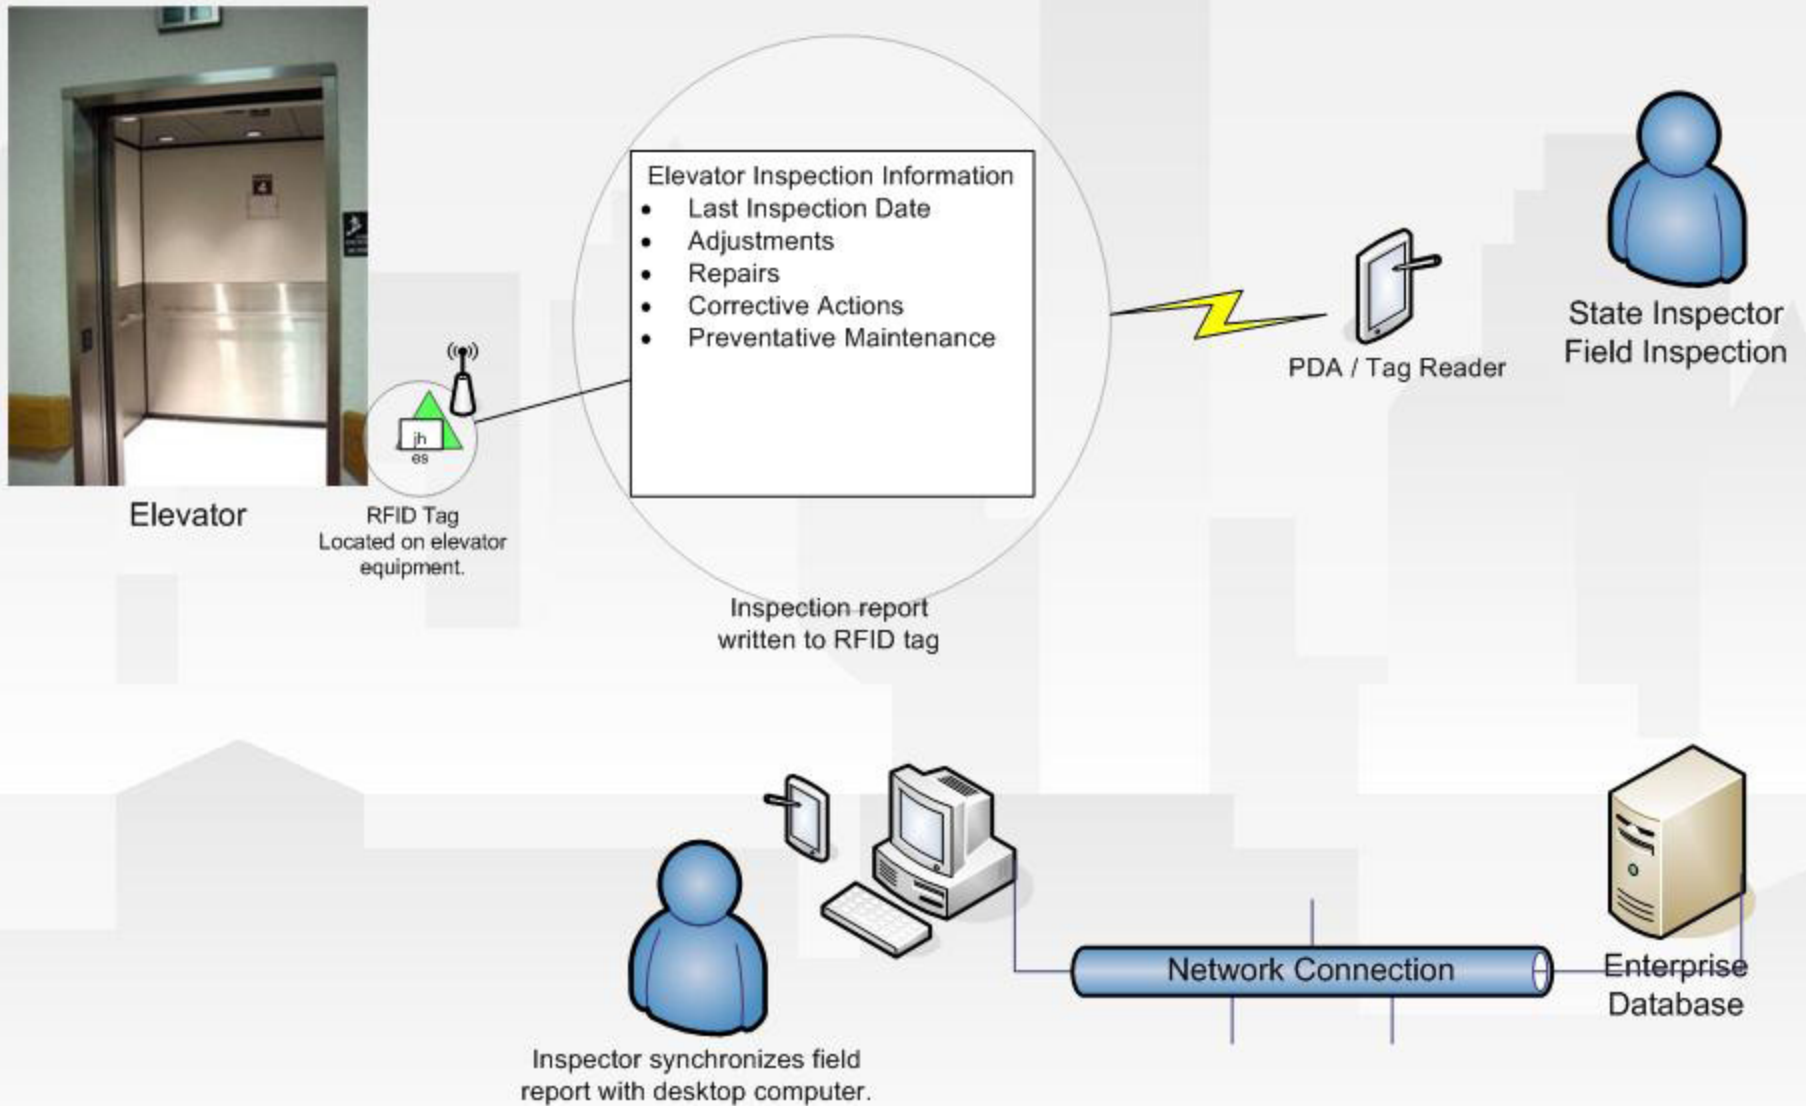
Elevator Inspection Information
- Last Inspection Date
- Adjustments
- Repairs
- Corrective Actions
- Preventative Maintenance

jh
es

Elevator

RFID Tag
Located on elevator equipment.

Inspection report written to RFID tag

PDA / Tag Reader

State Inspector
Field Inspection

Network Connection

Enterprise
Database

Inspector synchronizes field report with desktop computer.